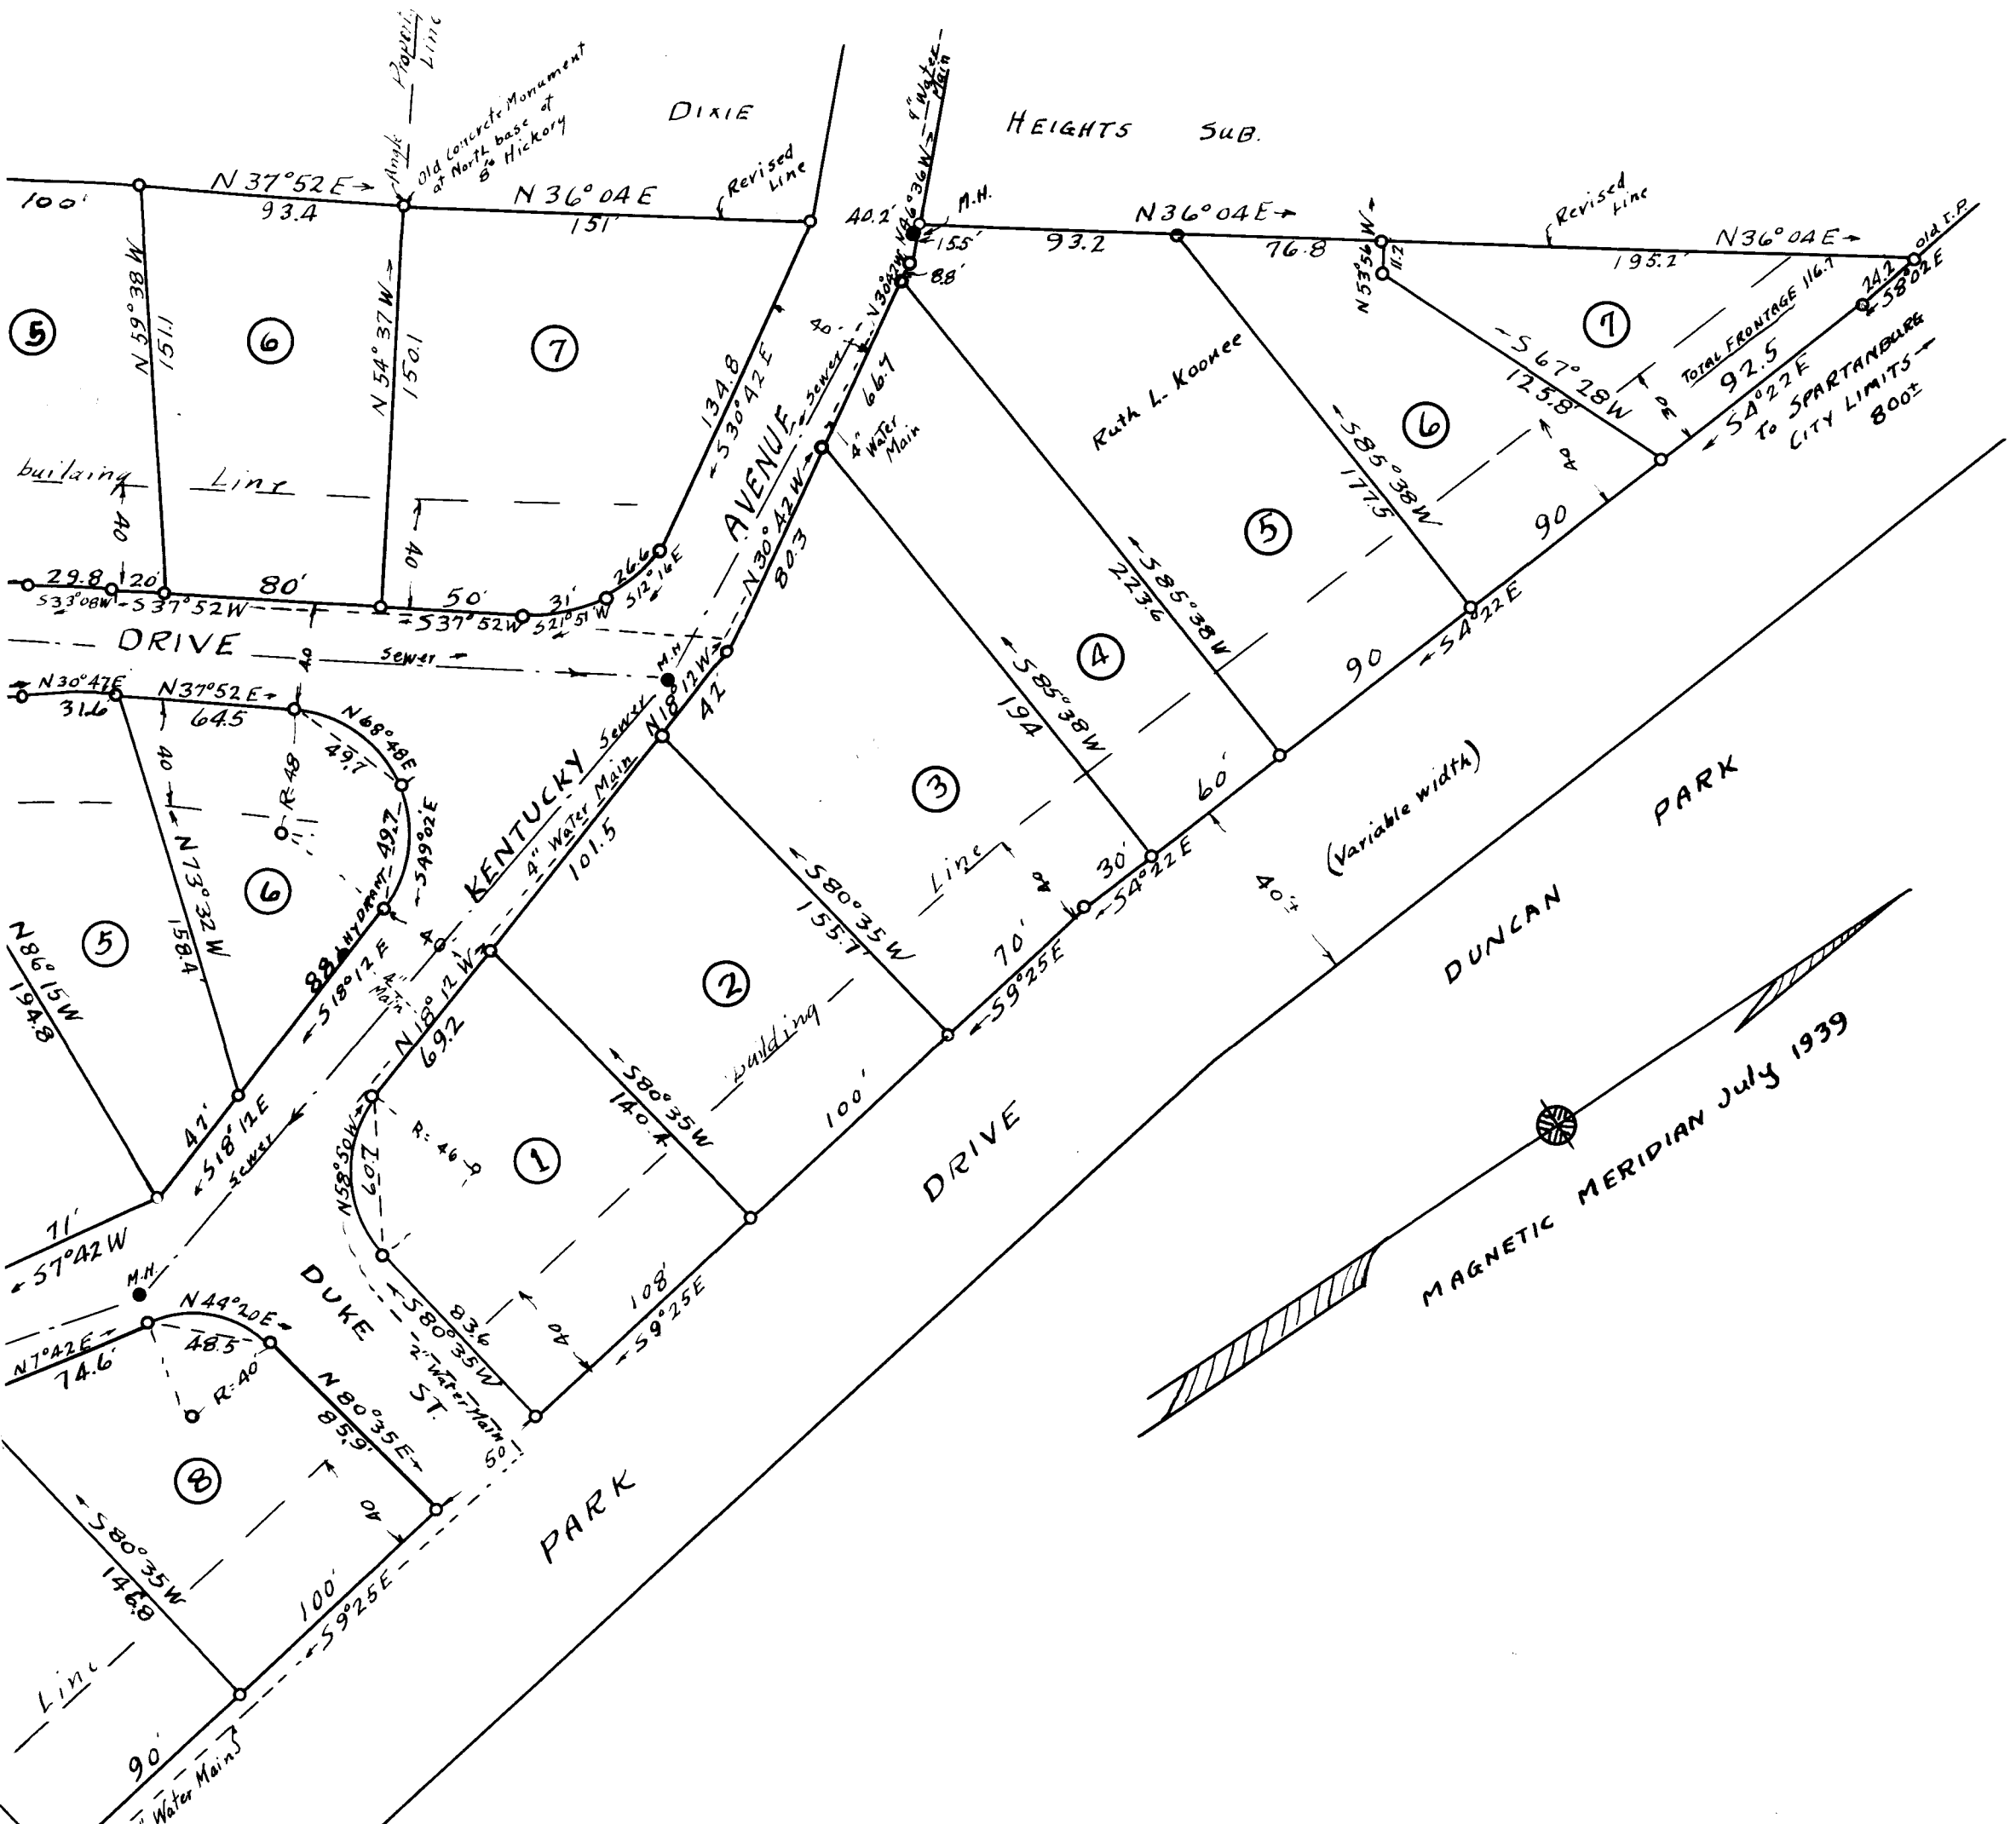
DIXIE HEIGHTS SUB.

Property Line

Angle

Old Concrete Monument at North base of 8" Hickory

100'

N 37°52 E
93.4

N 36° 04 E
151'

Revised Line

4" Water Main

M.H.

40.2'

N 36°04 E
93.2
76.8

Revised Line

N36°04E
195.2

Old I.P.

N53°56W
11.2

24.2
S 58°02 E

155'
88'

N 59°38 W
151.1

N 54°37 W
150.1

134.8
S30°42 E

5
6
7

40
N30°42W
66.1
4" Water Main
Sewer

Ruth L. Koonce

S 67°28 W
125.8

7
6
5
4
3
2
1
8

Total Frontage 116.7
92.5
S 54°22 E

To Spartanburg City Limits 800±

S 85°38 W
177.5

S 85°38 W
223.6

40
90

building Line

40

29.8
20'
80'
50'
31'
26.6
S 33°08 W
S 37°52 W
S 37°52 W
S21°51 W
S12°16 E

AVENUE
N30°42W
80.3

90
S 54°22 E

DRIVE
Sewer
M.H.

N 30°47 E
31.6
N37°52 E
64.5
40
N68°48 E
49.7
R: 48
S49°02 E
49.7

N18°12 W
42

S 85°38 W
194

60'

40
N73°32 W
158.4

KENTUCKY
Sewer
4" Water Main
101.5

S 80°35 W
155.7

Line

30'
S 54°22 E

40

(Variable width)

40±

PARK

N86°15 W
194.8

88 HYDRANT
S18°12 E

4
4" Main
N 18° 12 W
69.2

building

70'
S 59°25 E

DUNCAN

41'
S18°12 E
Sewer

71'
S 57°42 W

N58°50 W
60.7
R: 46

S 80°35 W
140.4

100'

DRIVE

MAGNETIC MERIDIAN July 1939

M.H.

DUKE ST.

N 44°20 E
48.5
R: 40'

N7°42 E
74.6'

S 80°35 W
83.6
2" Water Main

40
108'
S 59°25 E

N 80°35 E
85.9'

40

50

S 80°35 W
146.8

100'
S 59°25 E

PARK

Line

90'
Water Main